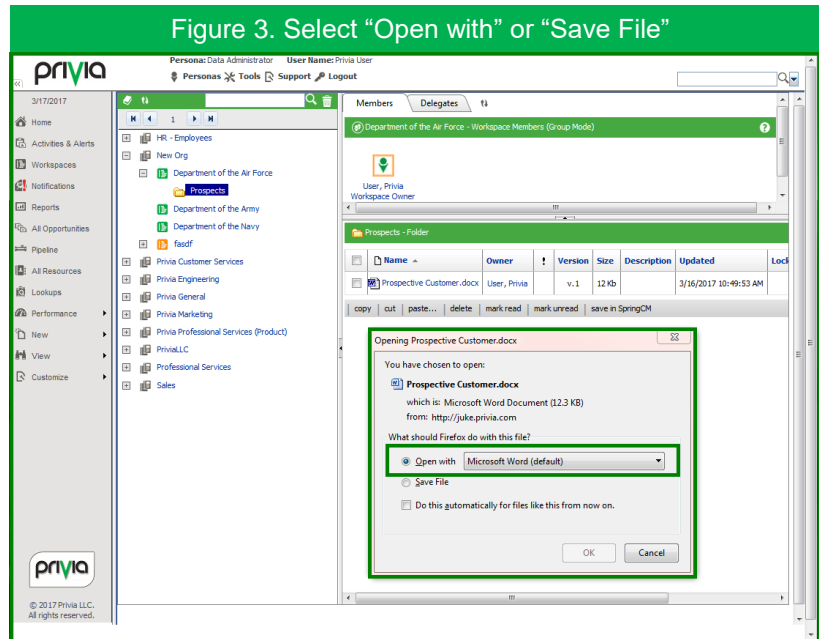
Figure 3. Select “Open with” or “Save File”

privia

Persona: Data Administrator User Name: Privia User

Personas Tools Support Logout

3/17/2017

Home
Activities & Alerts
Workspaces
Notifications
Reports
All Opportunities
Pipeline
All Resources
Lookups
Performance
New
View
Customize

privia

© 2017 Privia LLC. All rights reserved.

1

HR - Employees
New Org
Department of the Air Force
Prospects
Department of the Army
Department of the Navy
fasdf
Privia Customer Services
Privia Engineering
Privia General
Privia Marketing
Privia Professional Services (Product)
PriviaLLC
Professional Services
Sales

Members Delegates

Department of the Air Force - Workspace Members (Group Mode)

User, Privia
Workspace Owner

Prospects - Folder

| | Name | Owner | ! | Version | Size | Description | Updated | Lock |
|---|---|---|---|---|---|---|---|---|
| | Prospective Customer.docx | User, Privia | | v.1 | 12 Kb | | 3/16/2017 10:49:53 AM | |

copy | cut | paste... | delete | mark read | mark unread | save in SpringCM

Opening Prospective Customer.docx

You have chosen to open:

Prospective Customer.docx

which is: Microsoft Word Document (12.3 KB)
from: http://juke.privia.com

What should Firefox do with this file?

Open with Microsoft Word (default)

Save File

Do this automatically for files like this from now on.

OK Cancel